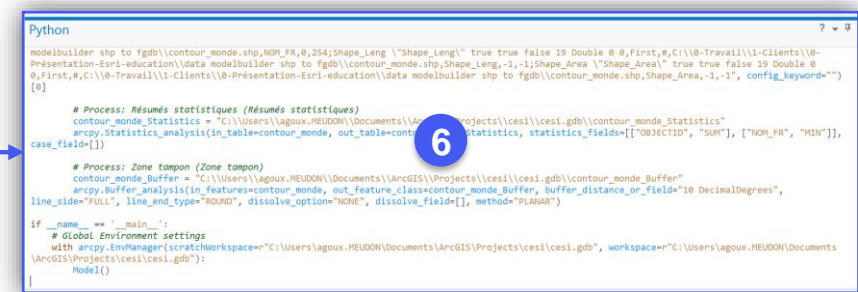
Python

? ▾ ⊓ ×

modelbuilder shp to fgdb\\contour_monde.shp,NOM_FR,0,254;Shape_Leng \"Shape_Leng\" true true false 19 Double 0 0,First,#,C:\\0-Travail\\1-Clients\\0-Présentation-Esri-education\\data modelbuilder shp to fgdb\\contour_monde.shp,Shape_Leng,-1,-1;Shape_Area \"Shape_Area\" true true false 19 Double 0 0,First,#,C:\\0-Travail\\1-Clients\\0-Présentation-Esri-education\\data modelbuilder shp to fgdb\\contour_monde.shp,Shape_Area,-1,-1", config_keyword="")[0]

# Process: Résumés statistiques (Résumés statistiques)
contour_monde_Statistics = "C:\\Users\\agoux.MEUDON\\Documents\\A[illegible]Projects\\cesi\\cesi.gdb\\contour_monde_Statistics"
arcpy.Statistics_analysis(in_table=contour_monde, out_table=conto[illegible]Statistics, statistics_fields=[["OBJECTID", "SUM"], ["NOM_FR", "MIN"]], case_field=[])

6

# Process: Zone tampon (Zone tampon)
contour_monde_Buffer = "C:\\Users\\agoux.MEUDON\\Documents\\ArcGIS\\Projects\\cesi\\cesi.gdb\\contour_monde_Buffer"
arcpy.Buffer_analysis(in_features=contour_monde, out_feature_class=contour_monde_Buffer, buffer_distance_or_field="10 DecimalDegrees", line_side="FULL", line_end_type="ROUND", dissolve_option="NONE", dissolve_field=[], method="PLANAR")

if __name__ == '__main__':
    # Global Environment settings
    with arcpy.EnvManager(scratchWorkspace=r"C:\Users\agoux.MEUDON\Documents\ArcGIS\Projects\cesi\cesi.gdb", workspace=r"C:\Users\agoux.MEUDON\Documents\ArcGIS\Projects\cesi\cesi.gdb"):
        Model()